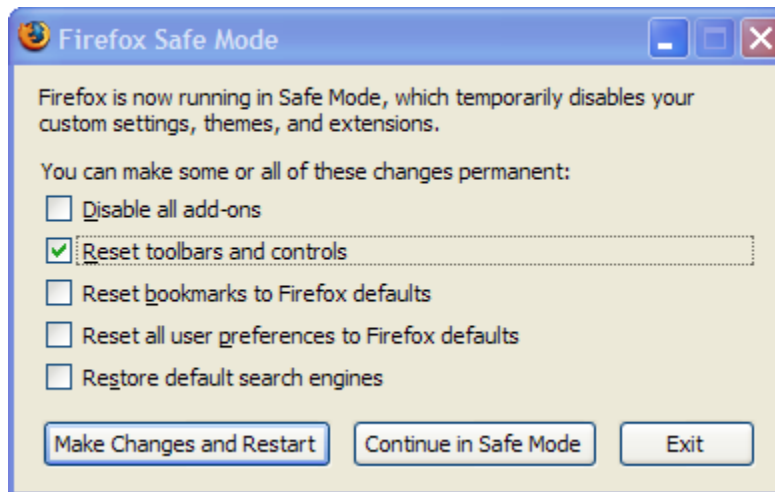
Firefox Safe Mode

Firefox is now running in Safe Mode, which temporarily disables your custom settings, themes, and extensions.

You can make some or all of these changes permanent:

Disable all add-ons

Reset toolbars and controls

Reset bookmarks to Firefox defaults

Reset all user preferences to Firefox defaults

Restore default search engines

Make Changes and Restart

Continue in Safe Mode

Exit